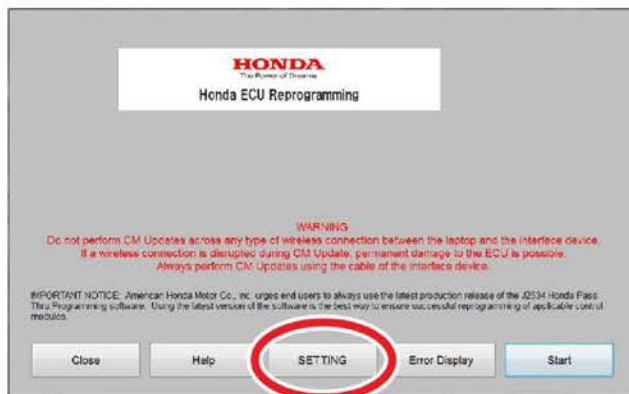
HONDA
The Power of Dreams
Honda ECU Reprogramming

WARNING
Do not perform CM Updates across any type of wireless connection between the laptop and the interface device.
If a wireless connection is disrupted during CM Update, permanent damage to the ECU is possible.
Always perform CM Updates using the cable of the interface device.

IMPORTANT NOTICE: American Honda Motor Co., Inc. urges end users to always use the latest production release of the J2534 Honda Pass Thru Programming software. Using the latest version of the software is the best way to ensure successful reprogramming of applicable control modules.

Close Help SETTING Error Display Start